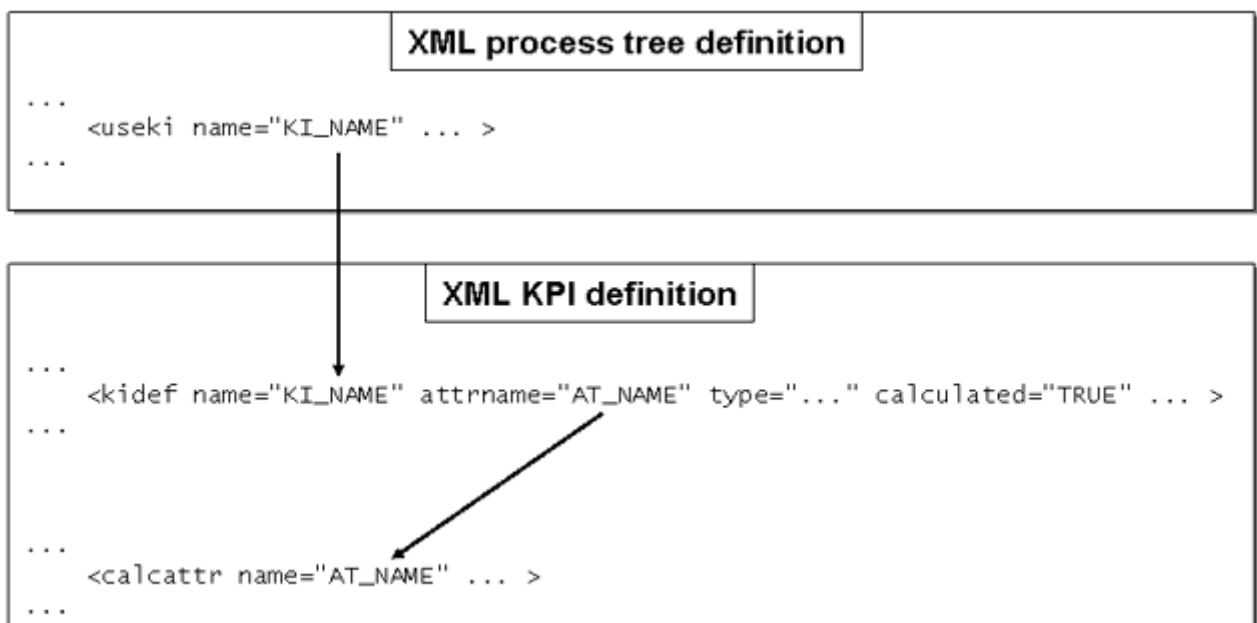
XML process tree definition

...
<useki name="KI_NAME" ... >
...

XML KPI definition

...
<kidef name="KI_NAME" attrname="AT_NAME" type="..." calculated="TRUE" ... >
...

...
<calcattr name="AT_NAME" ... >
...